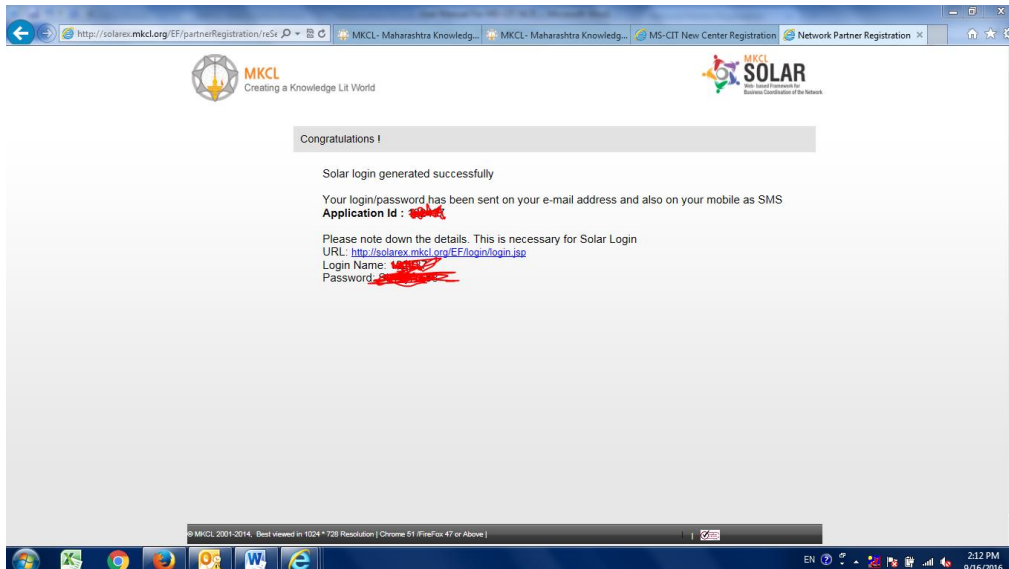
http://solarex.mkcl.org/EF/partnerRegistration/reSe

MKCL- Maharashtra Knowledg...

MKCL- Maharashtra Knowledg...

MS-CIT New Center Registration

Network Partner Registration

MKCL
Creating a Knowledge Lit World

MKCL SOLAR
Web based Framework for Business Coordination of the Network

Congratulations !

Solar login generated successfully

Your login/password has been sent on your e-mail address and also on your mobile as SMS
Application Id : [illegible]

Please note down the details. This is necessary for Solar Login
URL: http://solarex.mkcl.org/EF/login/login.jsp
Login Name: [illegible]
Password: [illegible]

© MKCL 2001-2014, Best viewed in 1024 * 728 Resolution | Chrome 51 /FireFox 47 or Above |

EN

2:12 PM
9/16/2016